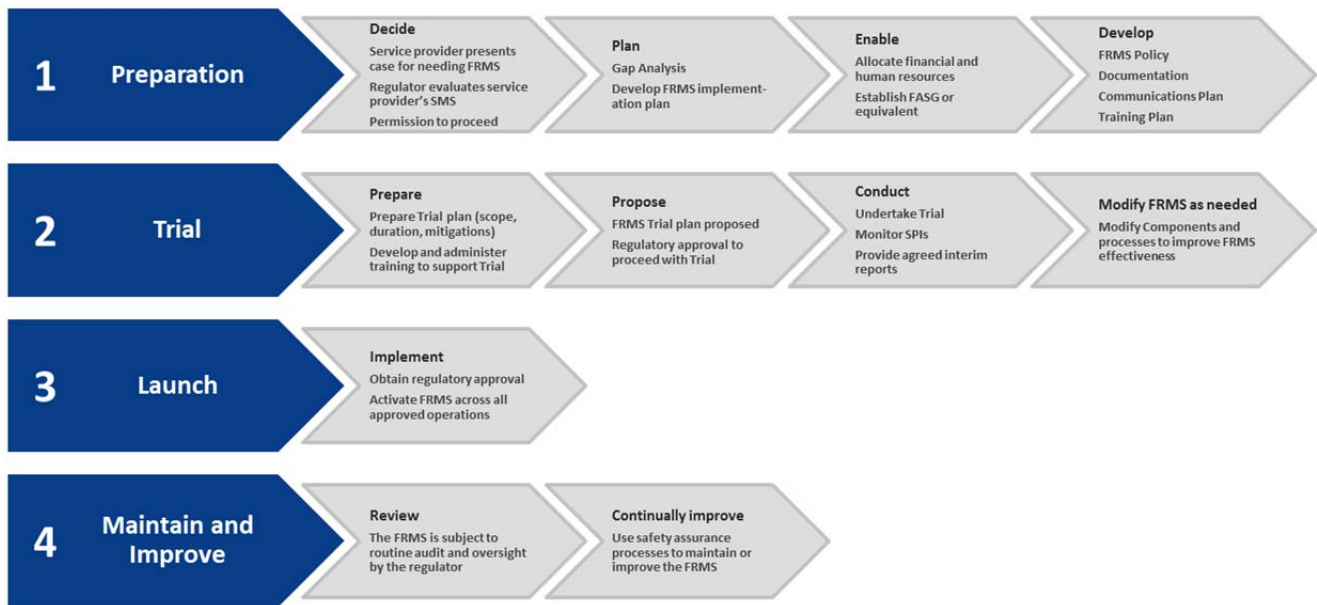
1 Preparation

Decide
Service provider presents case for needing FRMS
Regulator evaluates service provider's SMS
Permission to proceed

Plan
Gap Analysis
Develop FRMS implementation plan

Enable
Allocate financial and human resources
Establish FASG or equivalent

Develop
FRMS Policy
Documentation
Communications Plan
Training Plan

2 Trial

Prepare
Prepare Trial plan (scope, duration, mitigations)
Develop and administer training to support Trial

Propose
FRMS Trial plan proposed
Regulatory approval to proceed with Trial

Conduct
Undertake Trial
Monitor SPIs
Provide agreed interim reports

Modify FRMS as needed
Modify Components and processes to improve FRMS effectiveness

3 Launch

Implement
Obtain regulatory approval
Activate FRMS across all approved operations

4 Maintain and Improve

Review
The FRMS is subject to routine audit and oversight by the regulator

Continually improve
Use safety assurance processes to maintain or improve the FRMS